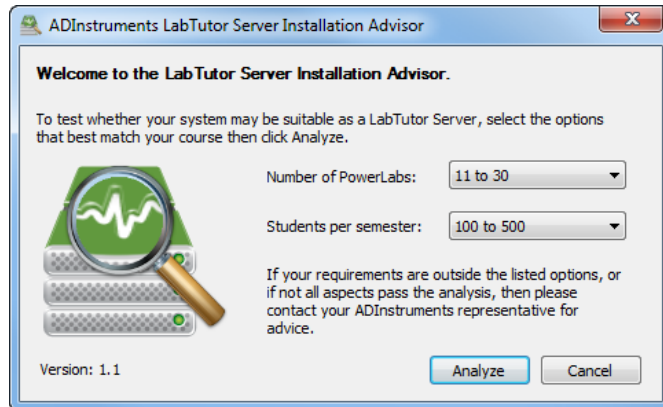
ADInstruments LabTutor Server Installation Advisor

Welcome to the LabTutor Server Installation Advisor.

To test whether your system may be suitable as a LabTutor Server, select the options that best match your course then click Analyze.

Number of PowerLabs: 11 to 30

Students per semester: 100 to 500

If your requirements are outside the listed options, or if not all aspects pass the analysis, then please contact your ADInstruments representative for advice.

Version: 1.1

Analyze

Cancel